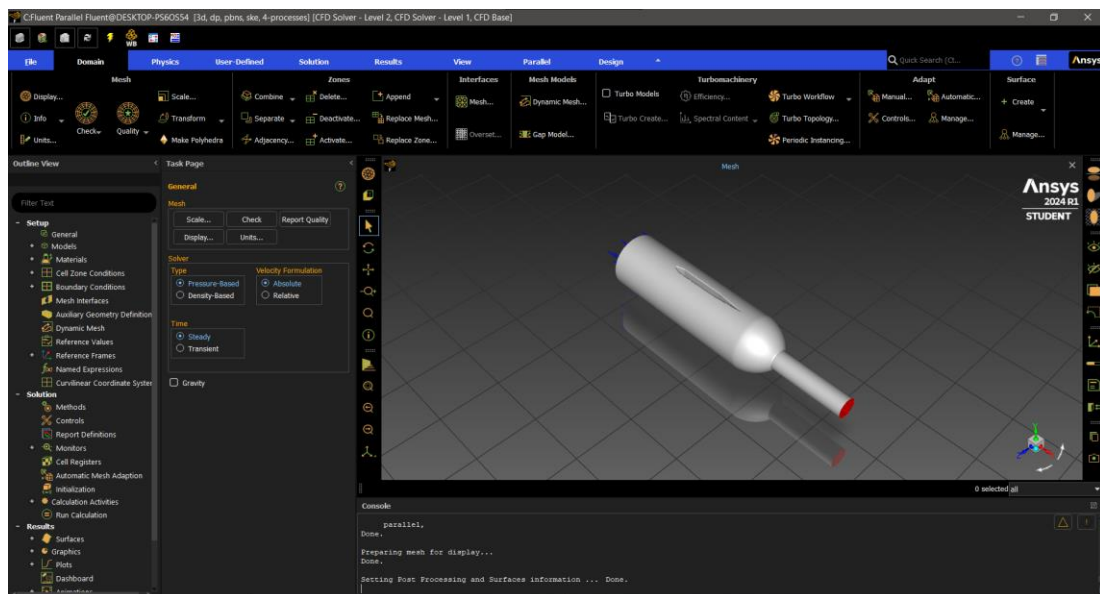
C:Fluent Parallel Fluent@DESKTOP-PS6OS54 [3d, dp, pbns, ske, 4-processes] [CFD Solver - Level 2, CFD Solver - Level 1, CFD Base]

WB

File Domain Physics User-Defined Solution Results View Parallel Design

Quick Search (Ct...

Ansys

Mesh
Display...
Info
Units...
Check
Quality
Scale...
Transform
Make Polyhedra

Zones
Combine
Separate
Adjacency...
Delete...
Deactivate...
Activate...
Append
Replace Mesh...
Replace Zone...

Interfaces
Mesh...
Overset...

Mesh Models
Dynamic Mesh...
Gap Model...

Turbomachinery
Turbo Models
Turbo Create...
Efficiency...
Spectral Content
Turbo Workflow
Turbo Topology...
Periodic Instancing...

Adapt
Manual...
Automatic...
Controls...
Manage...

Surface
+ Create
Manage...

Outline View

Filter Text

Setup
General
Models
Materials
Cell Zone Conditions
Boundary Conditions
Mesh Interfaces
Auxiliary Geometry Definition
Dynamic Mesh
Reference Values
Reference Frames
Named Expressions
Curvilinear Coordinate Syster
Solution
Methods
Controls
Report Definitions
Monitors
Cell Registers
Automatic Mesh Adaption
Initialization
Calculation Activities
Run Calculation
Results
Surfaces
Graphics
Plots
Dashboard
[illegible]

Task Page

General

Mesh
Scale... Check Report Quality
Display... Units...

Solver
Type
Pressure-Based
Density-Based
Velocity Formulation
Absolute
Relative

Time
Steady
Transient

Gravity

Mesh

Ansys
2024 R1
STUDENT

0 selected all

Console

parallel,
Done.

Preparing mesh for display...
Done.

Setting Post Processing and Surfaces information ... Done.